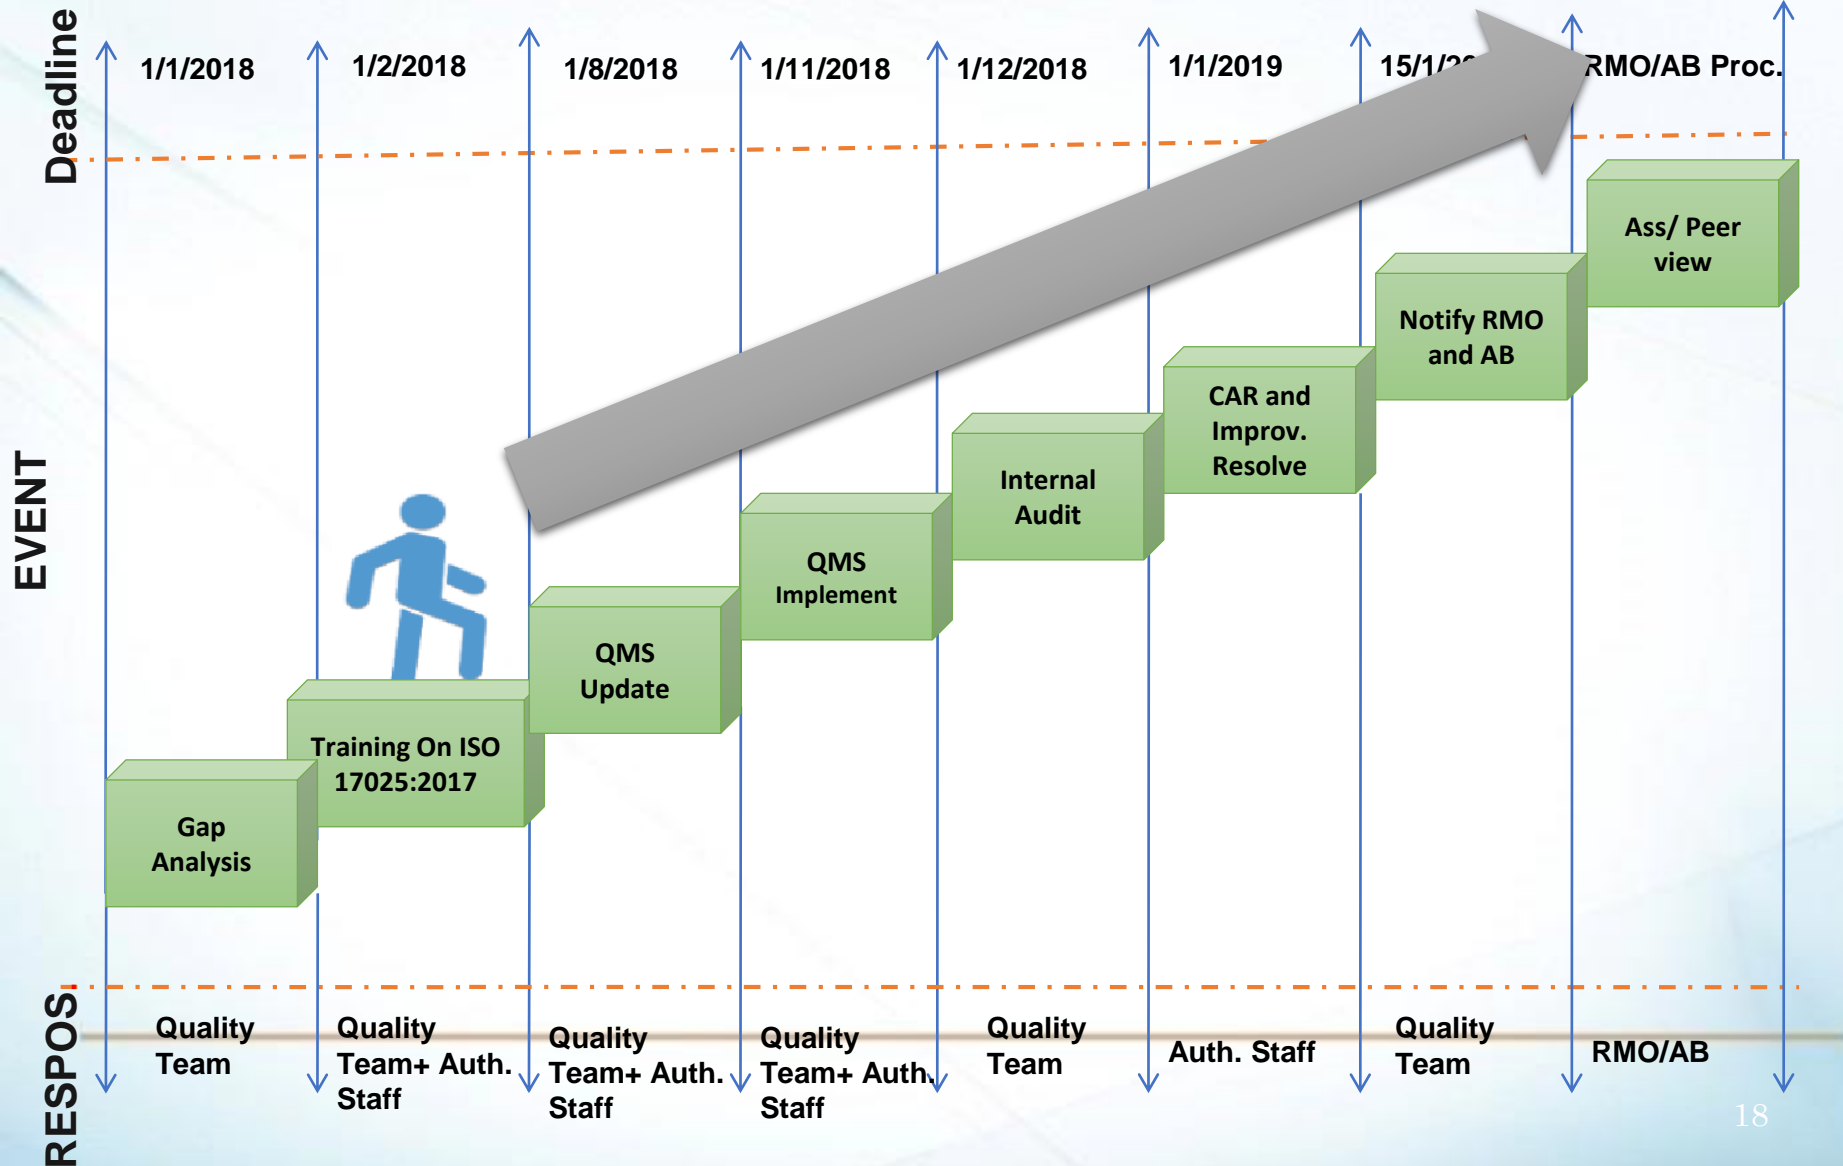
Deadline

1/1/2018

1/2/2018

1/8/2018

1/11/2018

1/12/2018

1/1/2019

15/1/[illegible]

RMO/AB Proc.

EVENT

Gap Analysis

Training On ISO 17025:2017

QMS Update

QMS Implement

Internal Audit

CAR and Improv. Resolve

Notify RMO and AB

Ass/ Peer view

RESPOS

Quality Team

Quality Team+ Auth. Staff

Quality Team+ Auth. Staff

Quality Team+ Auth. Staff

Quality Team

Auth. Staff

Quality Team

RMO/AB

18